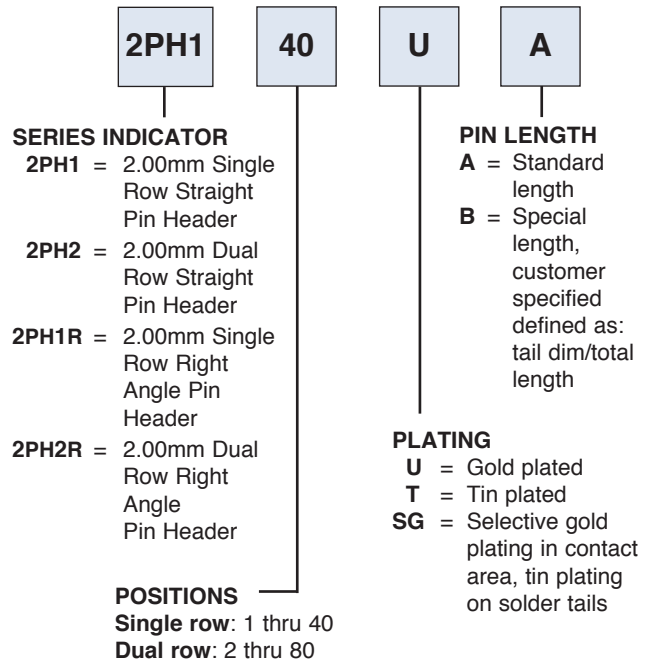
2PH1 40 U A

SERIES INDICATOR
2PH1 = 2.00mm Single Row Straight Pin Header
2PH2 = 2.00mm Dual Row Straight Pin Header
2PH1R = 2.00mm Single Row Right Angle Pin Header
2PH2R = 2.00mm Dual Row Right Angle Pin Header

POSITIONS
Single row: 1 thru 40
Dual row: 2 thru 80

PIN LENGTH
A = Standard length
B = Special length, customer specified defined as: tail dim/total length

PLATING
U = Gold plated
T = Tin plated
SG = Selective gold plating in contact area, tin plating on solder tails